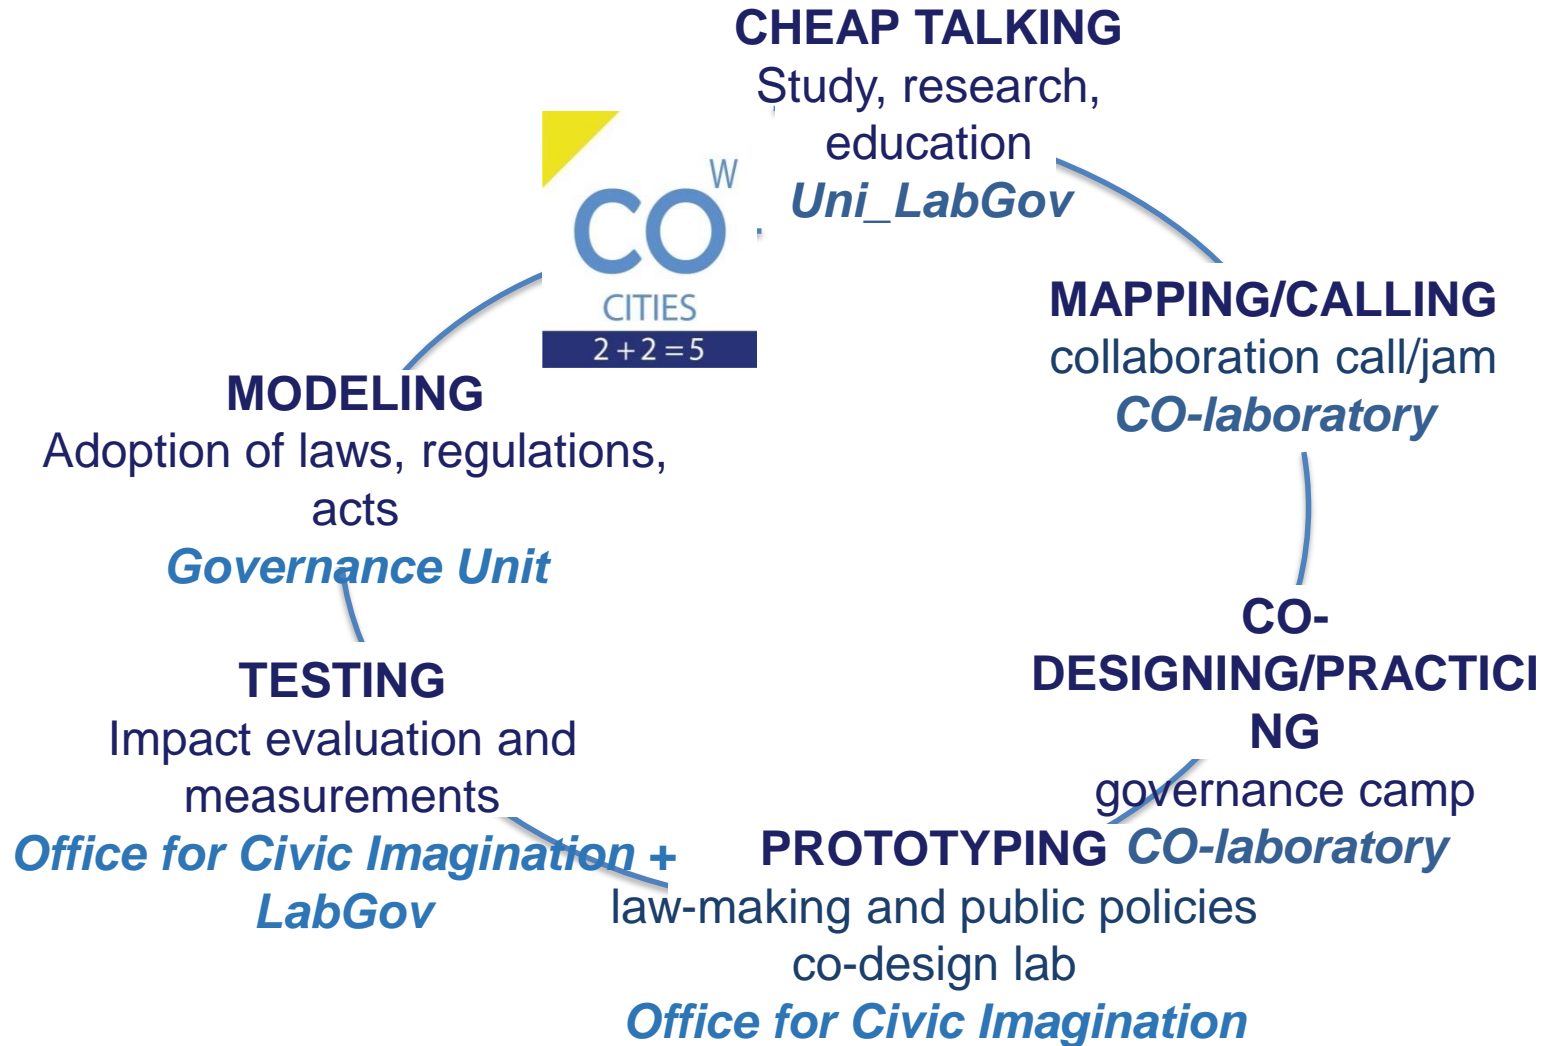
CHEAP TALKING
Study, research, education
Uni_LabGov

CO W
CITIES
2+2=5

MAPPING/CALLING
collaboration call/jam
CO-laboratory

CO-DESIGNING/PRACTICING
governance camp
CO-laboratory

PROTOTYPING
law-making and public policies co-design lab
Office for Civic Imagination

TESTING
Impact evaluation and measurements
Office for Civic Imagination + LabGov

MODELING
Adoption of laws, regulations, acts
Governance Unit